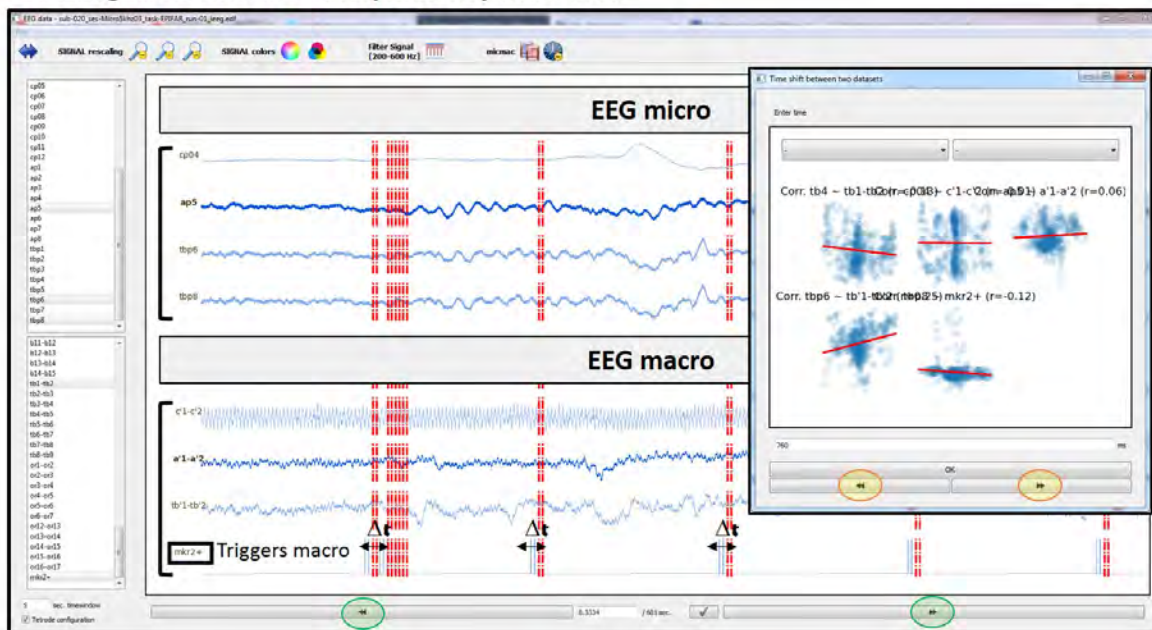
EEG data - sub-020_ses-MicroSleep03_task-EPIFAR_run-01_ieeg.edf

File

SIGNAL rescaling

SIGNAL colors

Filter Signal [200-600 Hz]

micmac

cp05
cp06
cp07
cp08
cp09
cp10
cp11
cp12
ap1
ap2
ap3
ap4
ap5
ap6
ap7
ap8
tbp1
tbp2
tbp3
tbp4
tbp5
tbp6
tbp7
tbp8

b11-b12
b12-b13
b13-b14
b14-b15
tb1-tb2
tb2-tb3
tb3-tb4
tb4-tb5
tb5-tb6
tb6-tb7
tb7-tb8
tb8-tb9
or1-or2
or2-or3
or3-or4
or4-or5
or5-or6
or6-or7
or12-or13
or13-or14
or14-or15
or15-or16
or16-or17
mkr2+

EEG micro

cp04

ap5

tbp6

tbp8

EEG macro

c'1-c'2

a'1-a'2

tb'1-tb'2

$\Delta t$

$\Delta t$

$\Delta t$

mkr2+ Triggers macro

5 sec. timewindow

Tetrode configuration

8.3334 / 601 sec.

Time shift between two datasets

Enter time

Corr. tb4 ~ tb1-tb2 (r=0.08) c'1-c'2 (r=0.51) a'1-a'2 (r=0.06)

Corr. tbp6 ~ tb'1-tb'2 (r=0.25) mkr2+ (r=-0.12)

760 ms

OK